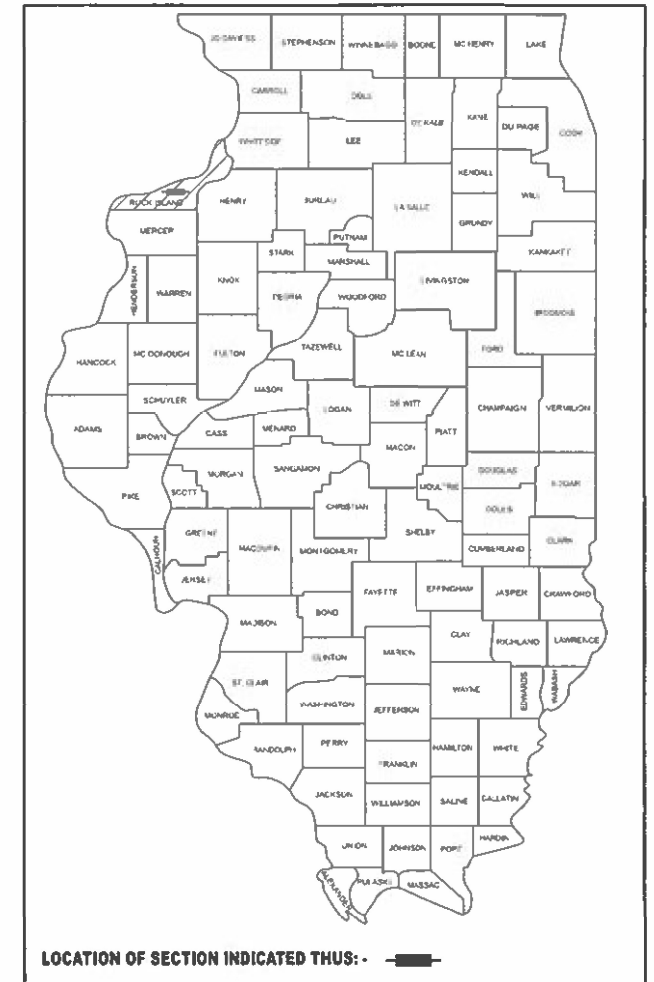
JO DAVIESS
STEPHENSON
WINNEBAGO
BOONE
MC HENRY
LAKE
CARROLL
OGLE
DE KALB
KANE
DU PAGE
COOK
WHITESIDE
LEE
KENDALL
ROCK ISLAND
HENRY
BUREAU
LA SALLE
WILL
MERCER
PUTNAM
GRUNDY
STARK
MARSHALL
KANKAKEE
HENDERSON
WARREN
KNOX
PEORIA
WOODFORD
LIVINGSTON
IROQUOIS
HANCOCK
MC DONOUGH
FULTON
TAZEWELL
MC LEAN
FORD
SCHUYLER
MASON
ADAMS
BROWN
CASS
MENARD
LOGAN
DE WITT
CHAMPAIGN
VERMILION
PIATT
MACON
MORGAN
SANGAMON
DOUGLAS
EDGAR
PIKE
SCOTT
MOULTRIE
CHRISTIAN
COLES
GREENE
MACOUPIN
MONTGOMERY
SHELBY
CLARK
CALHOUN
CUMBERLAND
JERSEY
FAYETTE
EFFINGHAM
JASPER
CRAWFORD
MADISON
BOND
CLAY
RICHLAND
LAWRENCE
CLINTON
MARION
ST. CLAIR
WAYNE
EDWARDS
WABASH
WASHINGTON
MONROE
JEFFERSON
RANDOLPH
PERRY
HAMILTON
WHITE
FRANKLIN
JACKSON
WILLIAMSON
SALINE
GALLATIN
HARDIN
UNION
JOHNSON
POPE
ALEXANDER
PULASKI
MASSAC
LOCATION OF SECTION INDICATED THUS: -